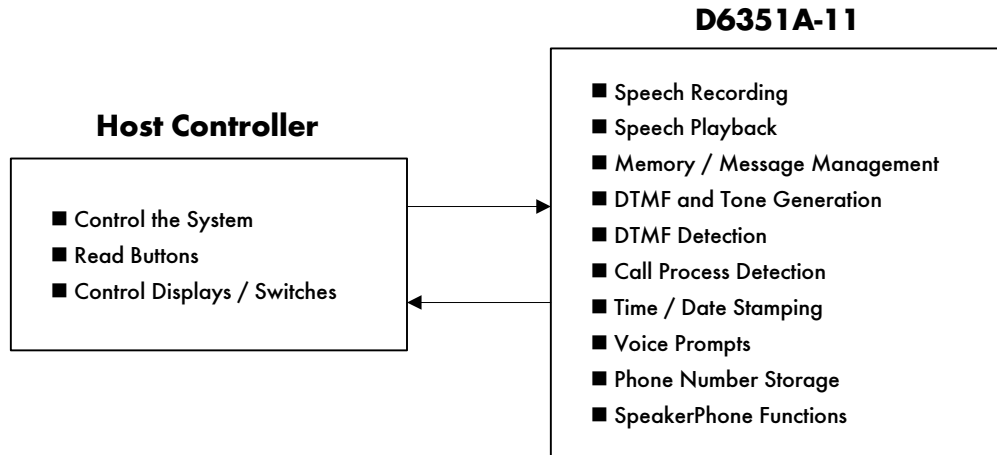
D6351A-11

Host Controller

■ Control the System
■ Read Buttons
■ Control Displays / Switches

■ Speech Recording
■ Speech Playback
■ Memory / Message Management
■ DTMF and Tone Generation
■ DTMF Detection
■ Call Process Detection
■ Time / Date Stamping
■ Voice Prompts
■ Phone Number Storage
■ SpeakerPhone Functions